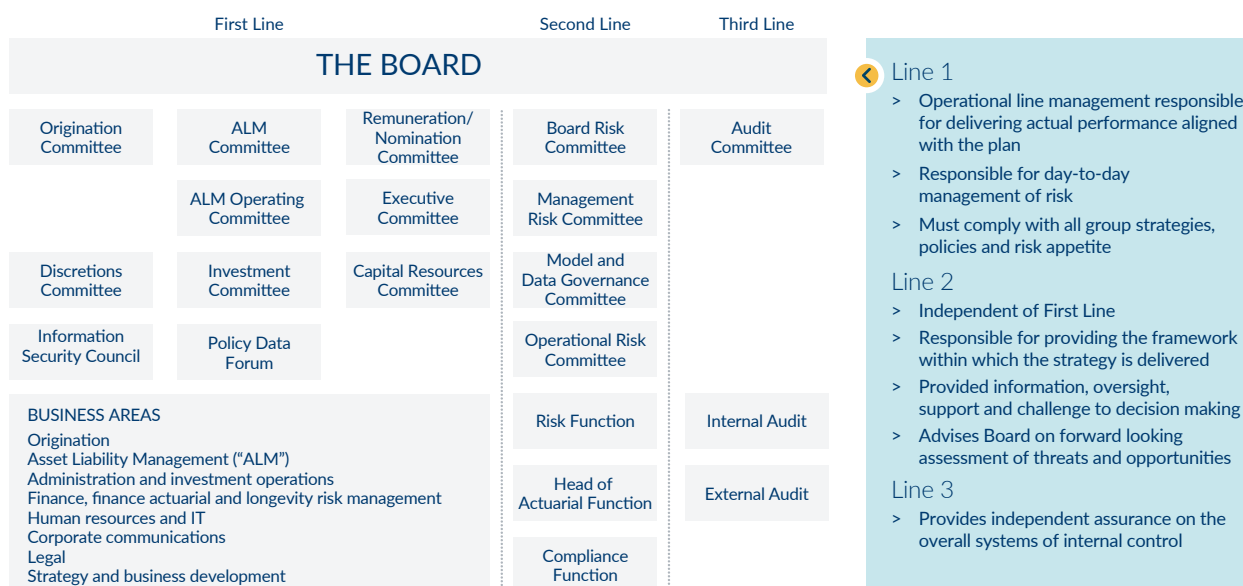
First Line

Second Line

Third Line

THE BOARD

Origination Committee

ALM Committee

Remuneration/ Nomination Committee

ALM Operating Committee

Executive Committee

Discretions Committee

Investment Committee

Capital Resources Committee

Information Security Council

Policy Data Forum

BUSINESS AREAS
Origination
Asset Liability Management ("ALM")
Administration and investment operations
Finance, finance actuarial and longevity risk management
Human resources and IT
Corporate communications
Legal
Strategy and business development

Board Risk Committee

Management Risk Committee

Model and Data Governance Committee

Operational Risk Committee

Risk Function

Head of Actuarial Function

Compliance Function

Audit Committee

Internal Audit

External Audit

Line 1
> Operational line management responsible for delivering actual performance aligned with the plan
> Responsible for day-to-day management of risk
> Must comply with all group strategies, policies and risk appetite

Line 2
> Independent of First Line
> Responsible for providing the framework within which the strategy is delivered
> Provided information, oversight, support and challenge to decision making
> Advises Board on forward looking assessment of threats and opportunities

Line 3
> Provides independent assurance on the overall systems of internal control